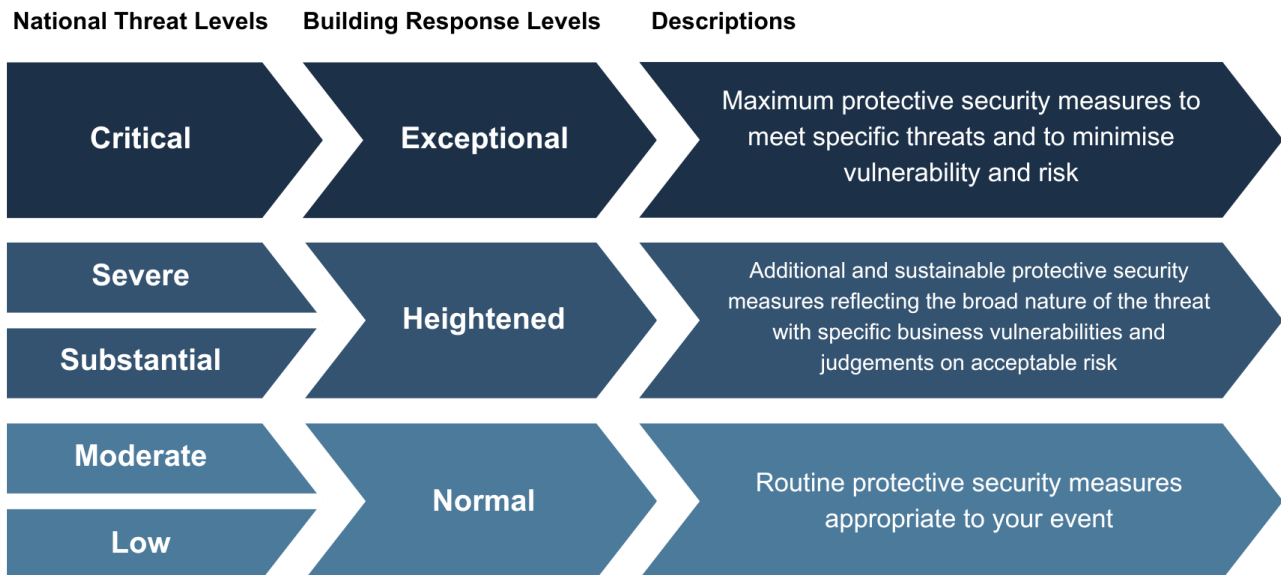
| National Threat Levels | Building Response Levels | Descriptions |
|---|---|---|
| Critical | Exceptional | Maximum protective security measures to meet specific threats and to minimise vulnerability and risk |
| Severe<br>Substantial | Heightened | Additional and sustainable protective security measures reflecting the broad nature of the threat with specific business vulnerabilities and judgements on acceptable risk |
| Moderate<br>Low | Normal | Routine protective security measures appropriate to your event |